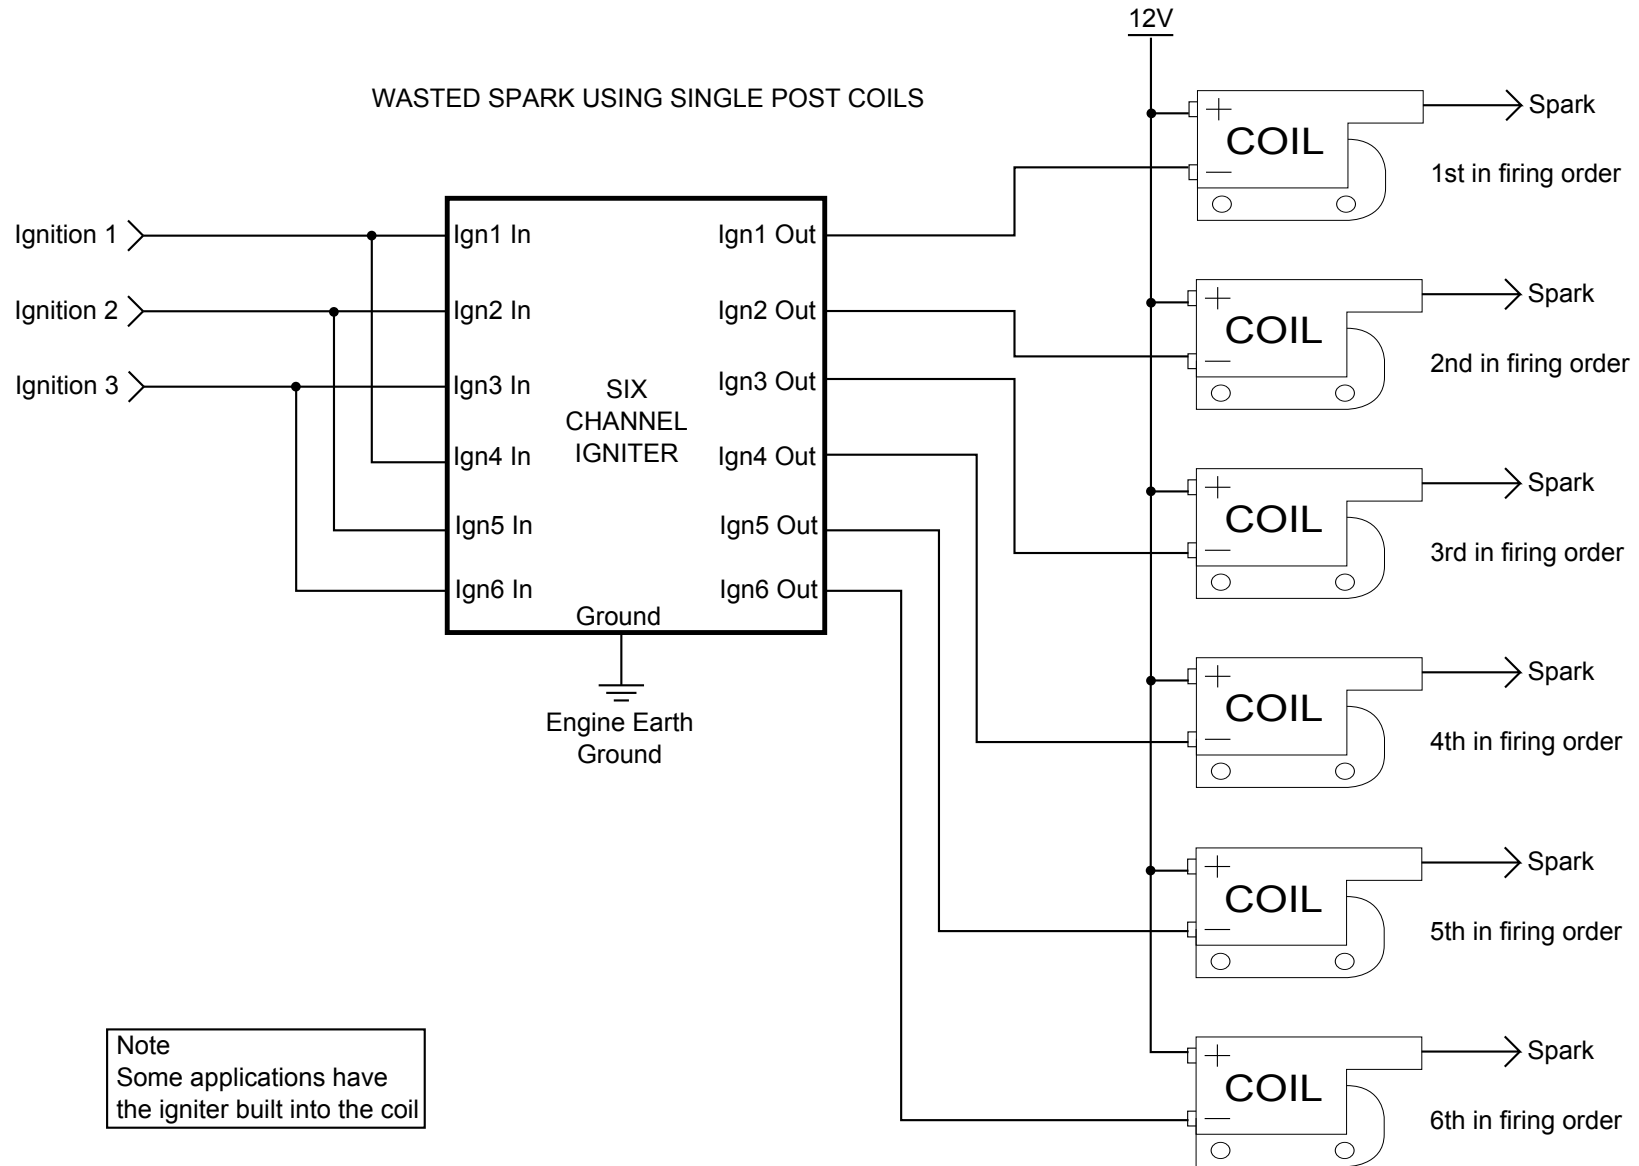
12V

WASTED SPARK USING SINGLE POST COILS

Ignition 1
Ignition 2
Ignition 3

Ign1 In
Ign2 In
Ign3 In
Ign4 In
Ign5 In
Ign6 In

SIX CHANNEL IGNITER

Ign1 Out
Ign2 Out
Ign3 Out
Ign4 Out
Ign5 Out
Ign6 Out

Ground

Engine Earth Ground

+ COIL −
Spark
1st in firing order

+ COIL −
Spark
2nd in firing order

+ COIL −
Spark
3rd in firing order

+ COIL −
Spark
4th in firing order

+ COIL −
Spark
5th in firing order

+ COIL −
Spark
6th in firing order

Note
Some applications have the igniter built into the coil